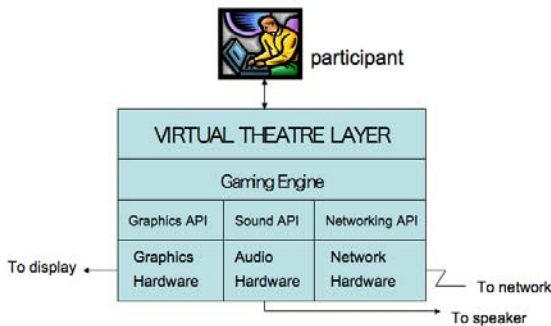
participant

VIRTUAL THEATRE LAYER

Gaming Engine

| Graphics API | Sound API | Networking API |
|---|---|---|
| Graphics Hardware | Audio Hardware | Network Hardware |

To display

To network

To speaker